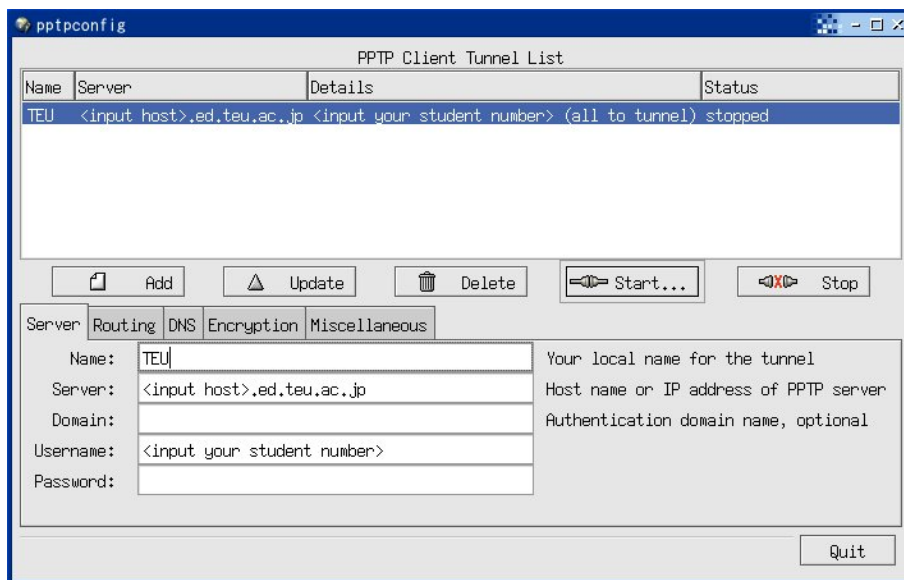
pptpconfig

PPTP Client Tunnel List

| Name | Server | Details | Status |
|---|---|---|---|
| TEU | <input host>.ed.teu.ac.jp | <input your student number> (all to tunnel) | stopped |

Add Update Delete Start... Stop

Server Routing DNS Encryption Miscellaneous

Name: TEU Your local name for the tunnel
Server: <input host>.ed.teu.ac.jp Host name or IP address of PPTP server
Domain: Authentication domain name, optional
Username: <input your student number>
Password:

Quit